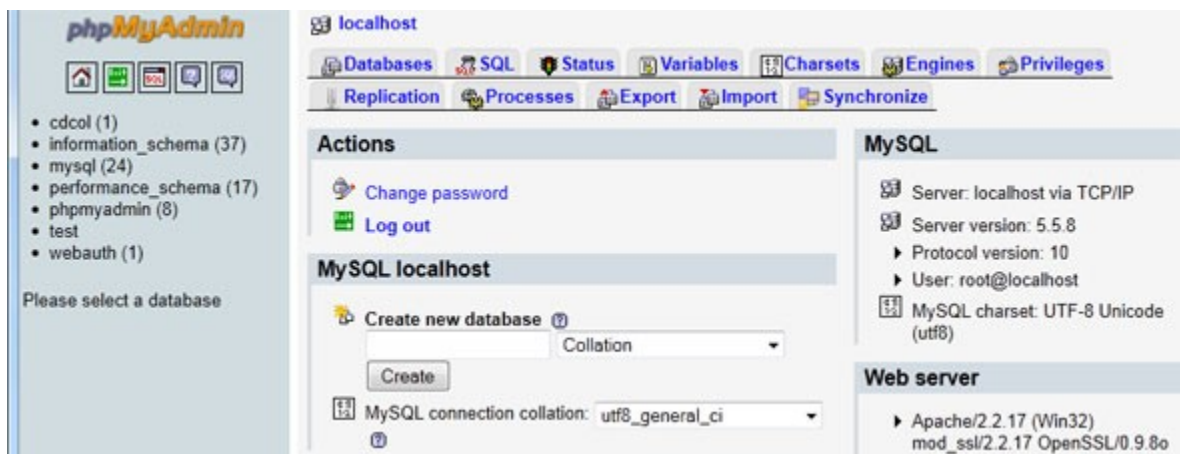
phpMyAdmin

- cdcol (1)
- information_schema (37)
- mysql (24)
- performance_schema (17)
- phpmyadmin (8)
- test
- webauth (1)

Please select a database

localhost

Databases SQL Status Variables Charsets Engines Privileges Replication Processes Export Import Synchronize

Actions

Change password

Log out

MySQL localhost

Create new database

Collation

Create

MySQL connection collation: utf8_general_ci

MySQL

Server: localhost via TCP/IP

Server version: 5.5.8

- Protocol version: 10
- User: root@localhost

MySQL charset: UTF-8 Unicode (utf8)

Web server

- Apache/2.2.17 (Win32) mod_ssl/2.2.17 OpenSSL/0.9.8o